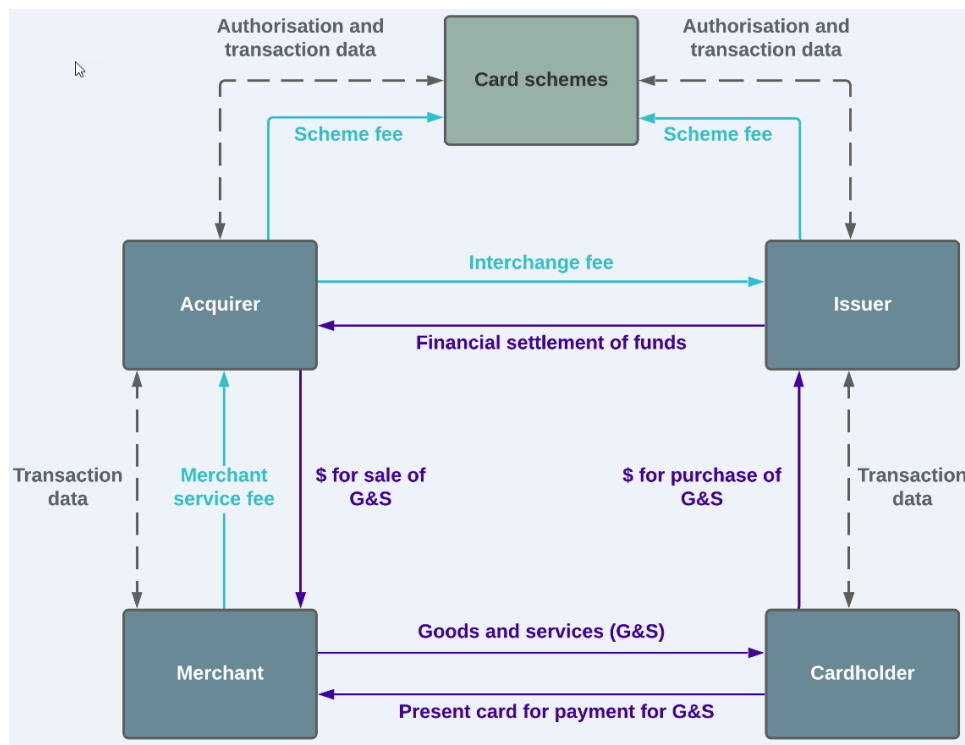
Authorisation and transaction data

Card schemes

Authorisation and transaction data

Scheme fee

Scheme fee

Acquirer

Interchange fee

Issuer

Financial settlement of funds

Transaction data

Merchant service fee

\$ for sale of G&S

\$ for purchase of G&S

Transaction data

Goods and services (G&S)

Merchant

Cardholder

Present card for payment for G&S